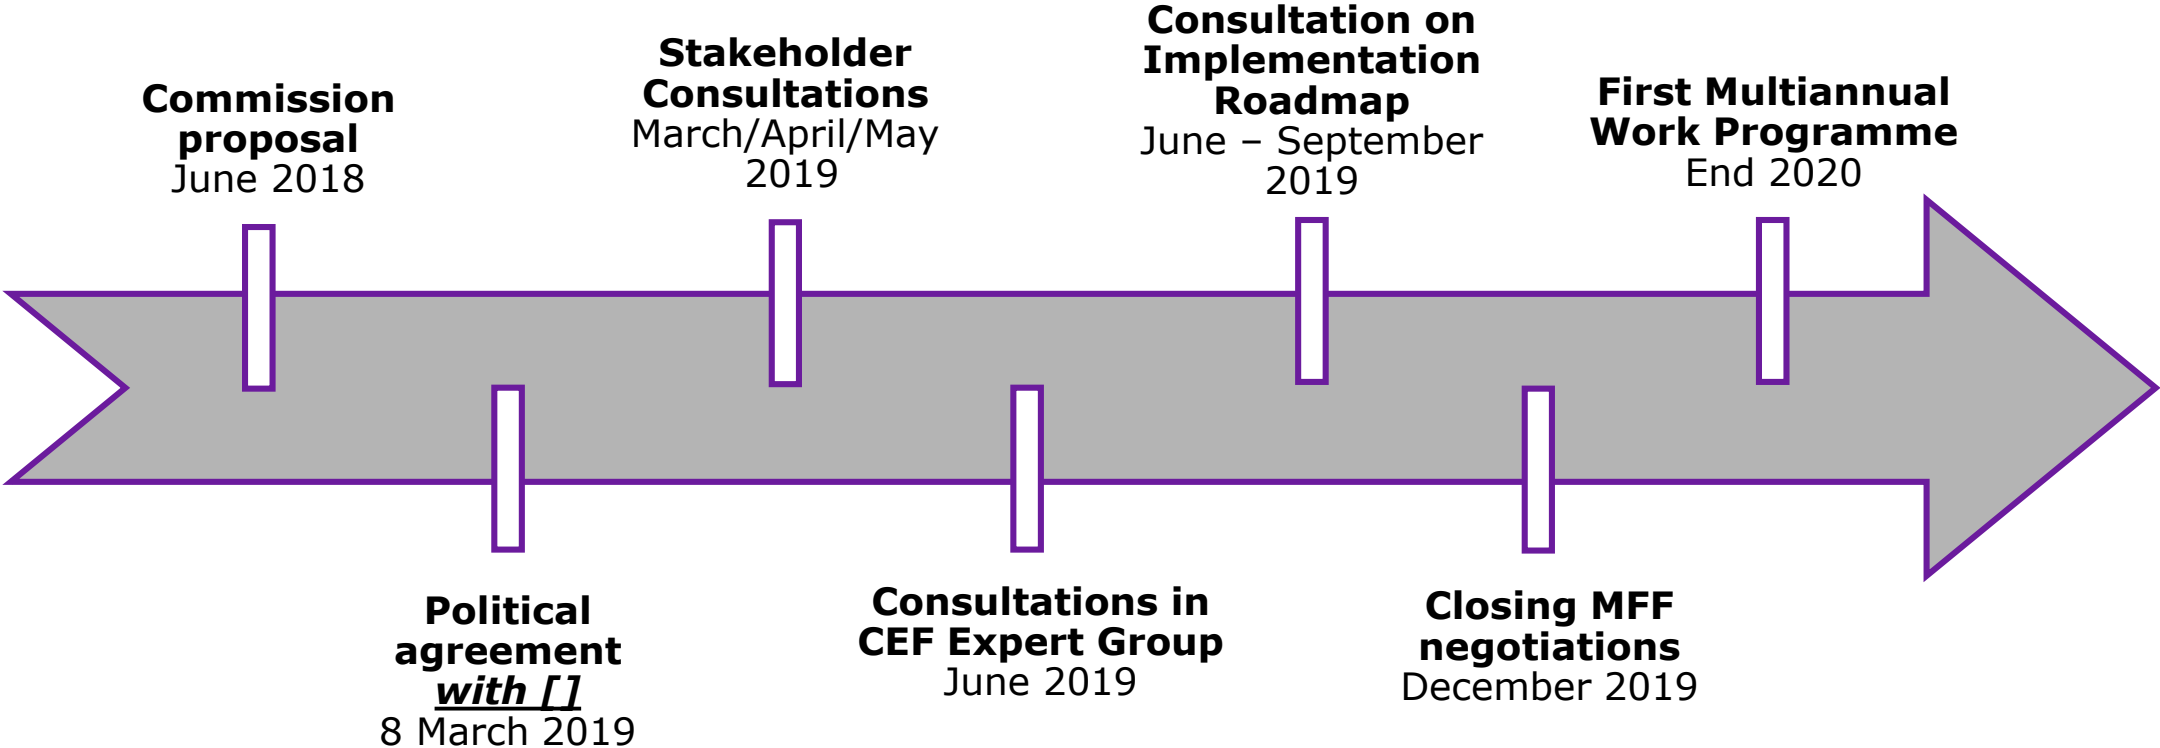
Commission proposal
June 2018

Political agreement *with [ ]*
8 March 2019

Stakeholder Consultations
March/April/May 2019

Consultations in CEF Expert Group
June 2019

Consultation on Implementation Roadmap
June – September 2019

Closing MFF negotiations
December 2019

First Multiannual Work Programme
End 2020